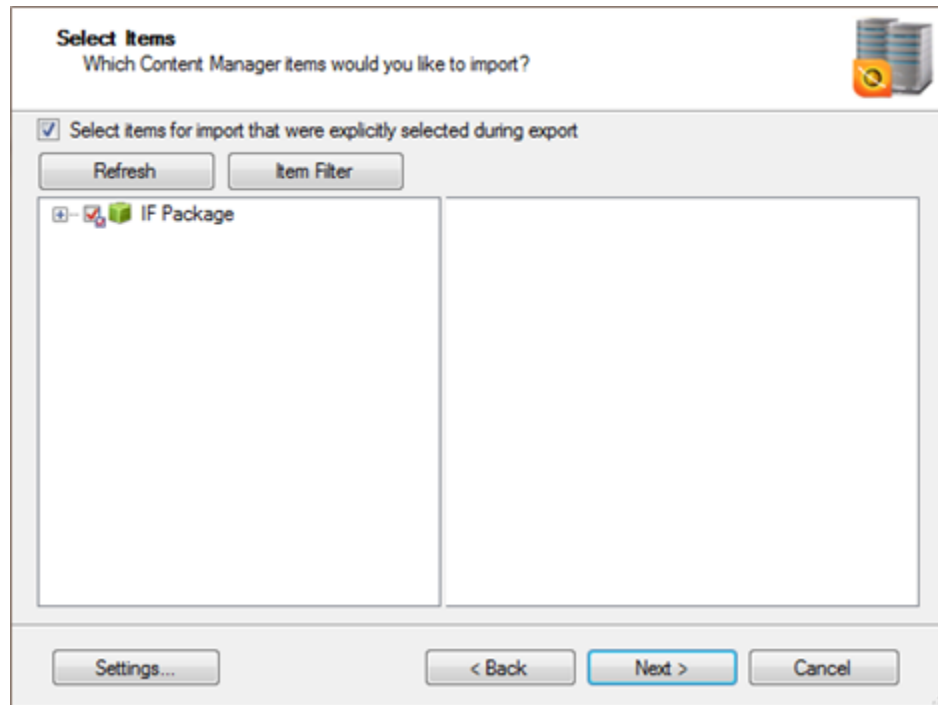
Select Items
Which Content Manager items would you like to import?

Select items for import that were explicitly selected during export

Refresh

Item Filter

IF Package

Settings...

< Back

Next >

Cancel